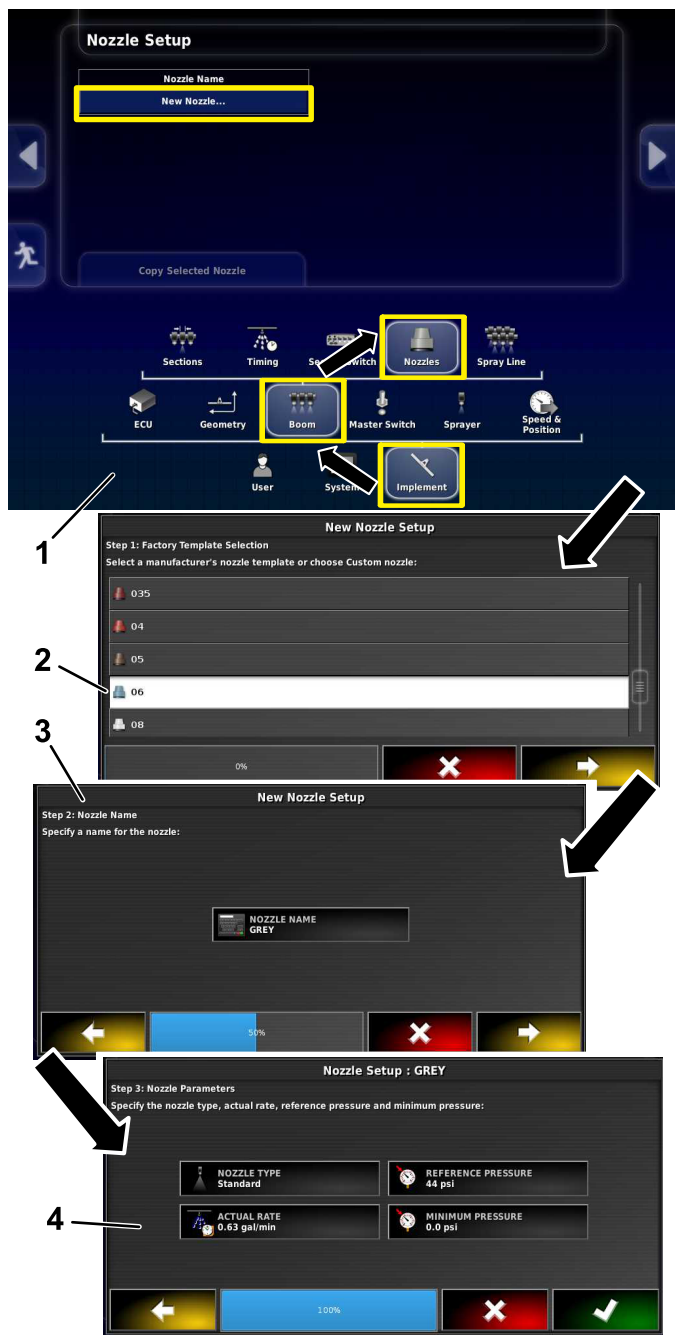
Nozzle Setup

Nozzle Name

New Nozzle...

Copy Selected Nozzle

Sections
Timing
Se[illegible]witch
Nozzles
Spray Line

ECU
Geometry
Boom
Master Switch
Sprayer
Speed & Position

User
System
Implement

1

New Nozzle Setup

Step 1: Factory Template Selection

Select a manufacturer's nozzle template or choose Custom nozzle:

035
04
05
06
08

0%

2

3

New Nozzle Setup

Step 2: Nozzle Name

Specify a name for the nozzle:

NOZZLE NAME
GREY

50%

Nozzle Setup : GREY

Step 3: Nozzle Parameters

Specify the nozzle type, actual rate, reference pressure and minimum pressure:

NOZZLE TYPE
Standard

REFERENCE PRESSURE
44 psi

4

ACTUAL RATE
0.63 gal/min

MINIMUM PRESSURE
0.0 psi

100%